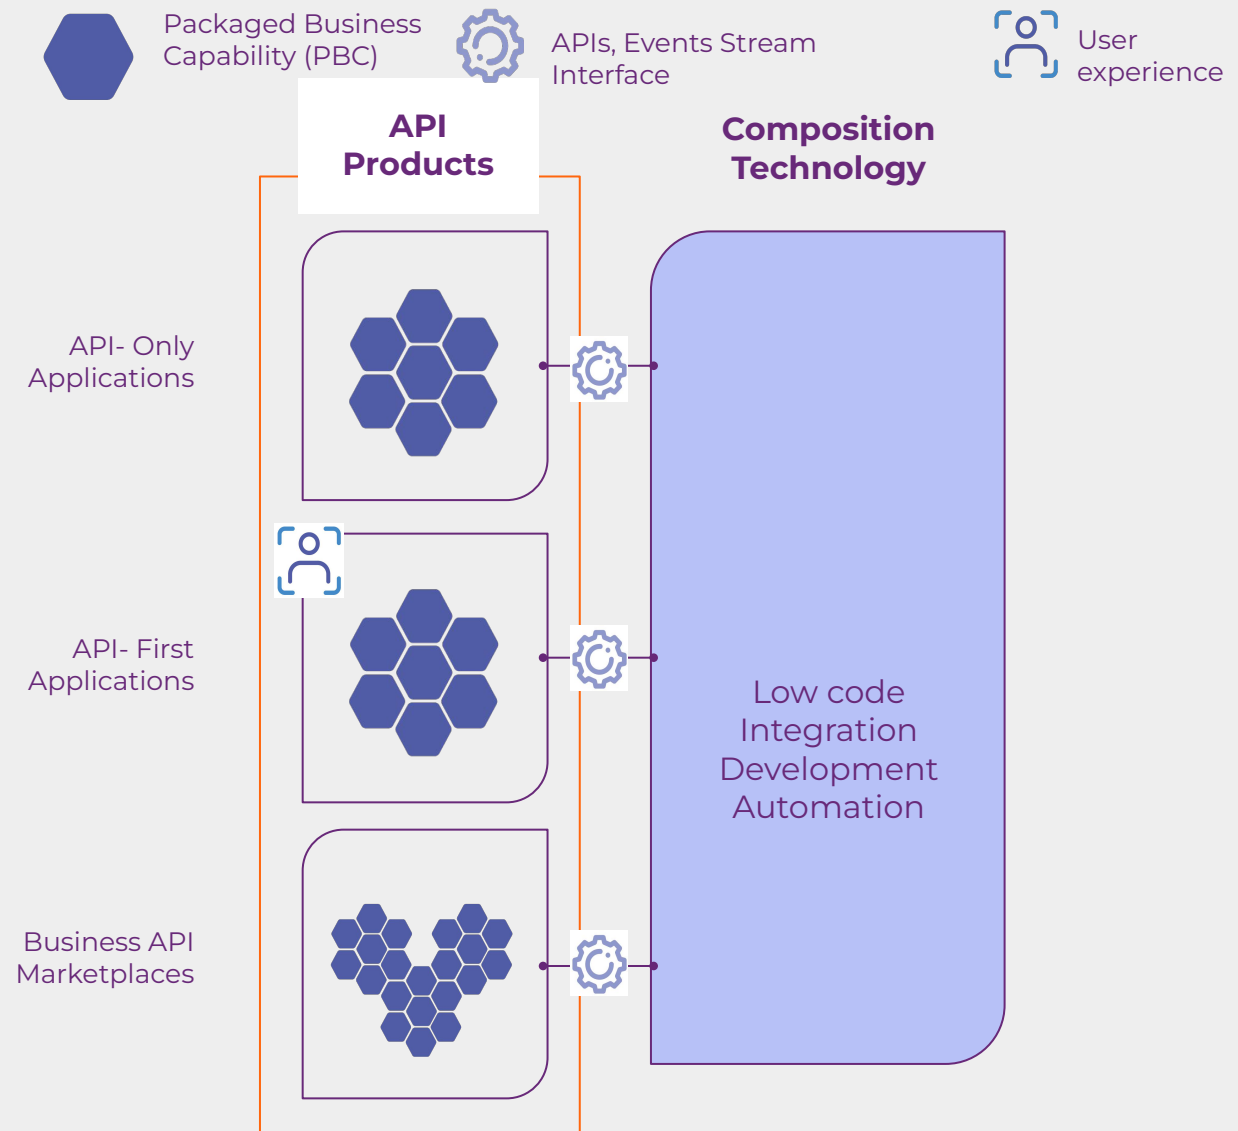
Packaged Business Capability (PBC)

APIs, Events Stream Interface

User experience

API Products

Composition Technology

API- Only Applications

API- First Applications

Business API Marketplaces

Low code Integration Development Automation